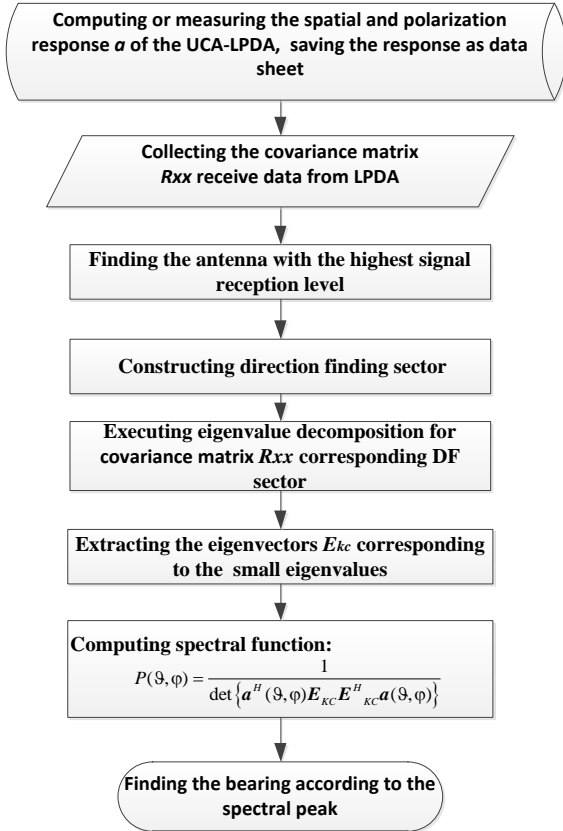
Computing or measuring the spatial and polarization response *a* of the UCA-LPDA, saving the response as data sheet

Collecting the covariance matrix *Rxx* receive data from LPDA

Finding the antenna with the highest signal reception level

Constructing direction finding sector

Executing eigenvalue decomposition for covariance matrix *Rxx* corresponding DF sector

Extracting the eigenvectors $E_{kc}$ corresponding to the small eigenvalues

Computing spectral function:

$P(\vartheta,\varphi)=\frac{1}{\det\left\{\boldsymbol{a}^{H}(\vartheta,\varphi)\boldsymbol{E}_{KC}\boldsymbol{E}^{H}{}_{KC}\boldsymbol{a}(\vartheta,\varphi)\right\}}$

Finding the bearing according to the spectral peak